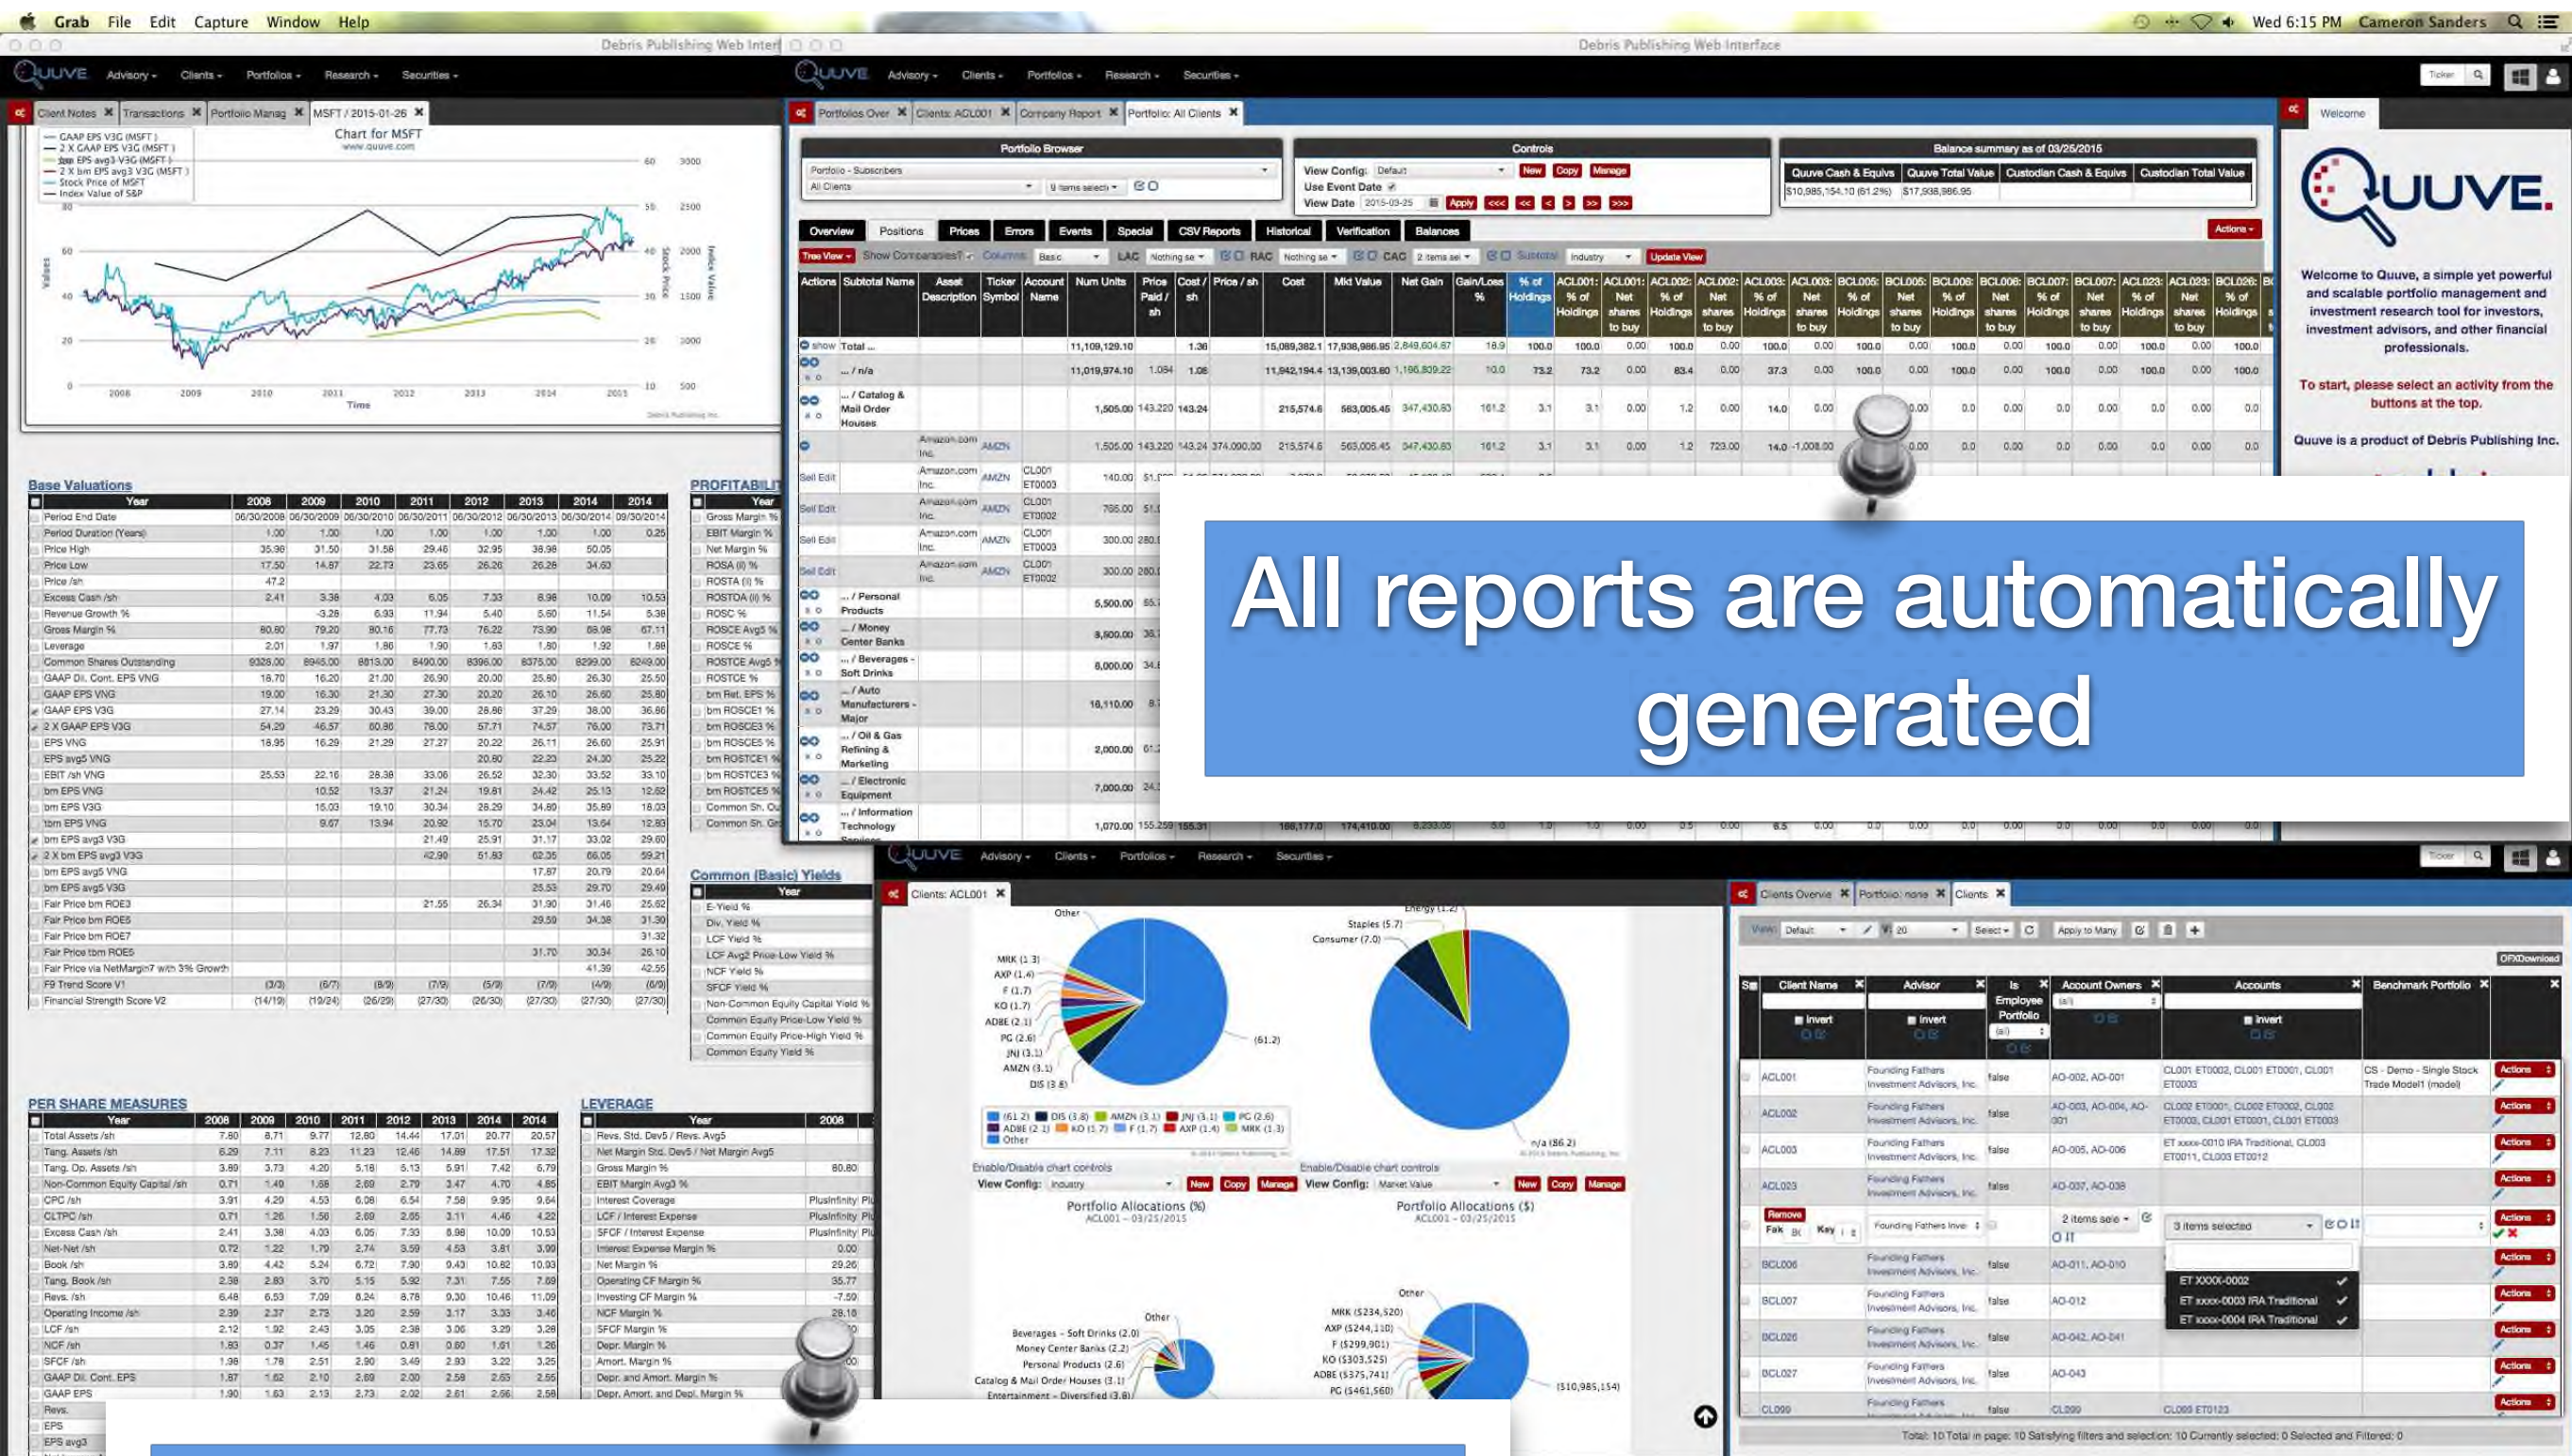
Grab File Edit Capture Window Help

Wed 6:15 PM Cameron Sanders

Debris Publishing Web Interface

QUUVE Advisory Clients Portfolios Research Securities

Client Notes Transactions Portfolio Manag MSFT / 2015-01-26

Chart for MSFT

Portfolios Over Clients: ACL001 Company Report Portfolio: All Clients

Portfolio Browser

Controls

Balance summary as of 03/25/2015

Welcome

QUUVE.

Welcome to Quuve, a simple yet powerful and scalable portfolio management and investment research tool for investors, investment advisors, and other financial professionals.

To start, please select an activity from the buttons at the top.

Quuve is a product of Debris Publishing Inc.

Overview Positions Prices Errors Events Special CSV Reports Historical Verification Balances

Base Valuations

PROFITABILITY

Common (Basic) Yields

PER SHARE MEASURES

LEVERAGE

All reports are automatically generated

Clients: ACL001

Portfolio Allocations (%)

Portfolio Allocations ($)

Clients Overview Portfolio: none Clients

Client Name Advisor Is Employee Portfolio Account Owners Accounts Benchmark Portfolio